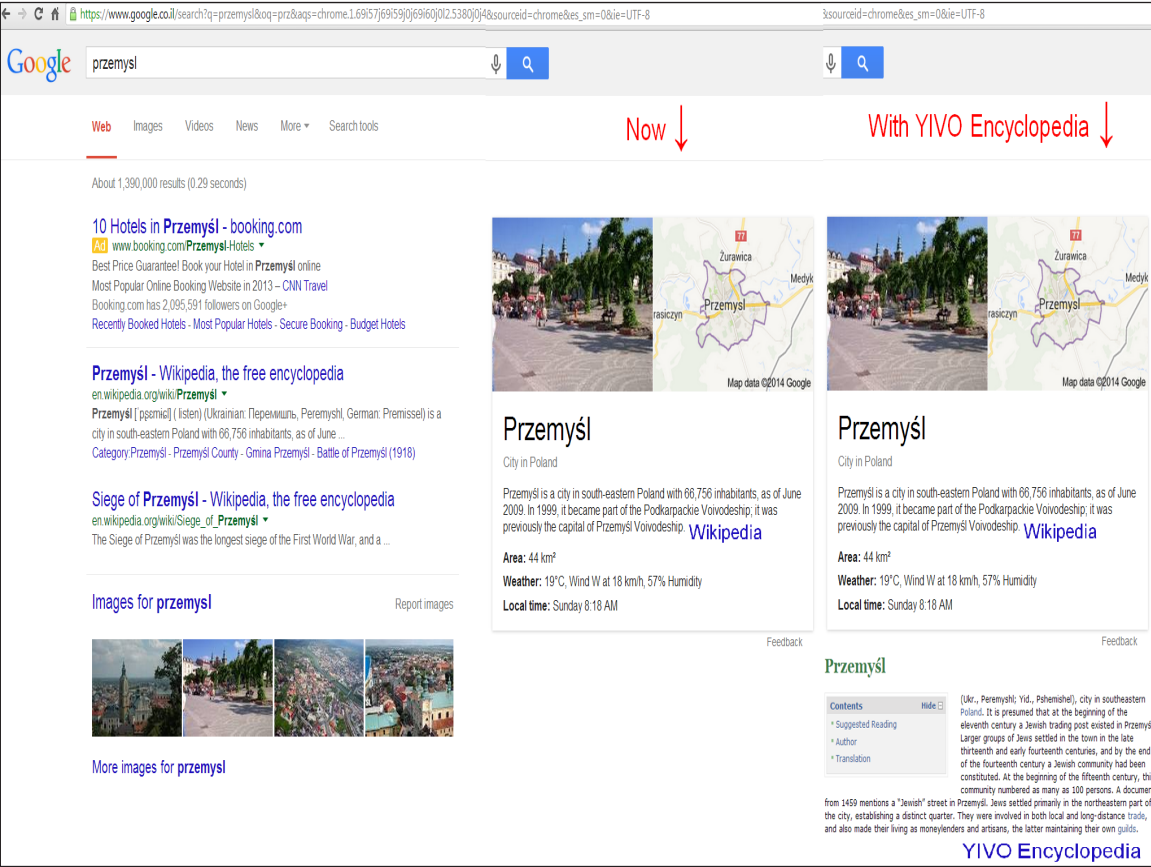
https://www.google.co.il/search?q=przemysl&oq=prz&aqs=chrome.1.69i57j69i59j0j69i60j0l2.5380j0j4&sourceid=chrome&es_sm=0&ie=UTF-8

&sourceid=chrome&es_sm=0&ie=UTF-8

Google

przemysl

Web Images Videos News More Search tools

About 1,390,000 results (0.29 seconds)

10 Hotels in Przemyśl - booking.com
Ad www.booking.com/Przemysl-Hotels
Best Price Guarantee! Book your Hotel in Przemyśl online
Most Popular Online Booking Website in 2013 – CNN Travel
Booking.com has 2,095,591 followers on Google+
Recently Booked Hotels - Most Popular Hotels - Secure Booking - Budget Hotels

Przemyśl - Wikipedia, the free encyclopedia
en.wikipedia.org/wiki/Przemyśl
Przemyśl [ pʂɛmɨɕl] ( listen) (Ukrainian: Перемишль, Peremyshl, German: Premissel) is a city in south-eastern Poland with 66,756 inhabitants, as of June ...
Category:Przemyśl - Przemyśl County - Gmina Przemyśl - Battle of Przemyśl (1918)

Siege of Przemyśl - Wikipedia, the free encyclopedia
en.wikipedia.org/wiki/Siege_of_Przemyśl
The Siege of Przemyśl was the longest siege of the First World War, and a ...

Images for przemysl
Report images

More images for przemysl

Now

77
Żurawica
Medyk
Przemyśl
rasiczyn
Map data ©2014 Google

Przemyśl
City in Poland

Przemyśl is a city in south-eastern Poland with 66,756 inhabitants, as of June 2009. In 1999, it became part of the Podkarpackie Voivodeship; it was previously the capital of Przemyśl Voivodeship. Wikipedia

Area: 44 km²
Weather: 19°C, Wind W at 18 km/h, 57% Humidity
Local time: Sunday 8:18 AM

Feedback

With YIVO Encyclopedia

77
Żurawica
Medyk
Przemyśl
rasiczyn
Map data ©2014 Google

Przemyśl
City in Poland

Przemyśl is a city in south-eastern Poland with 66,756 inhabitants, as of June 2009. In 1999, it became part of the Podkarpackie Voivodeship; it was previously the capital of Przemyśl Voivodeship. Wikipedia

Area: 44 km²
Weather: 19°C, Wind W at 18 km/h, 57% Humidity
Local time: Sunday 8:18 AM

Feedback

Przemyśl

Contents Hide
Suggested Reading
Author
Translation

(Ukr., Peremyshl; Yid., Pshemishel), city in southeastern Poland. It is presumed that at the beginning of the eleventh century a Jewish trading post existed in Przemyś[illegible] Larger groups of Jews settled in the town in the late thirteenth and early fourteenth centuries, and by the end of the fourteenth century a Jewish community had been constituted. At the beginning of the fifteenth century, th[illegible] community numbered as many as 100 persons. A documen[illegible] from 1459 mentions a "Jewish" street in Przemyśl. Jews settled primarily in the northeastern part o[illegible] the city, establishing a distinct quarter. They were involved in both local and long-distance trade, and also made their living as moneylenders and artisans, the latter maintaining their own guilds.

YIVO Encyclopedia